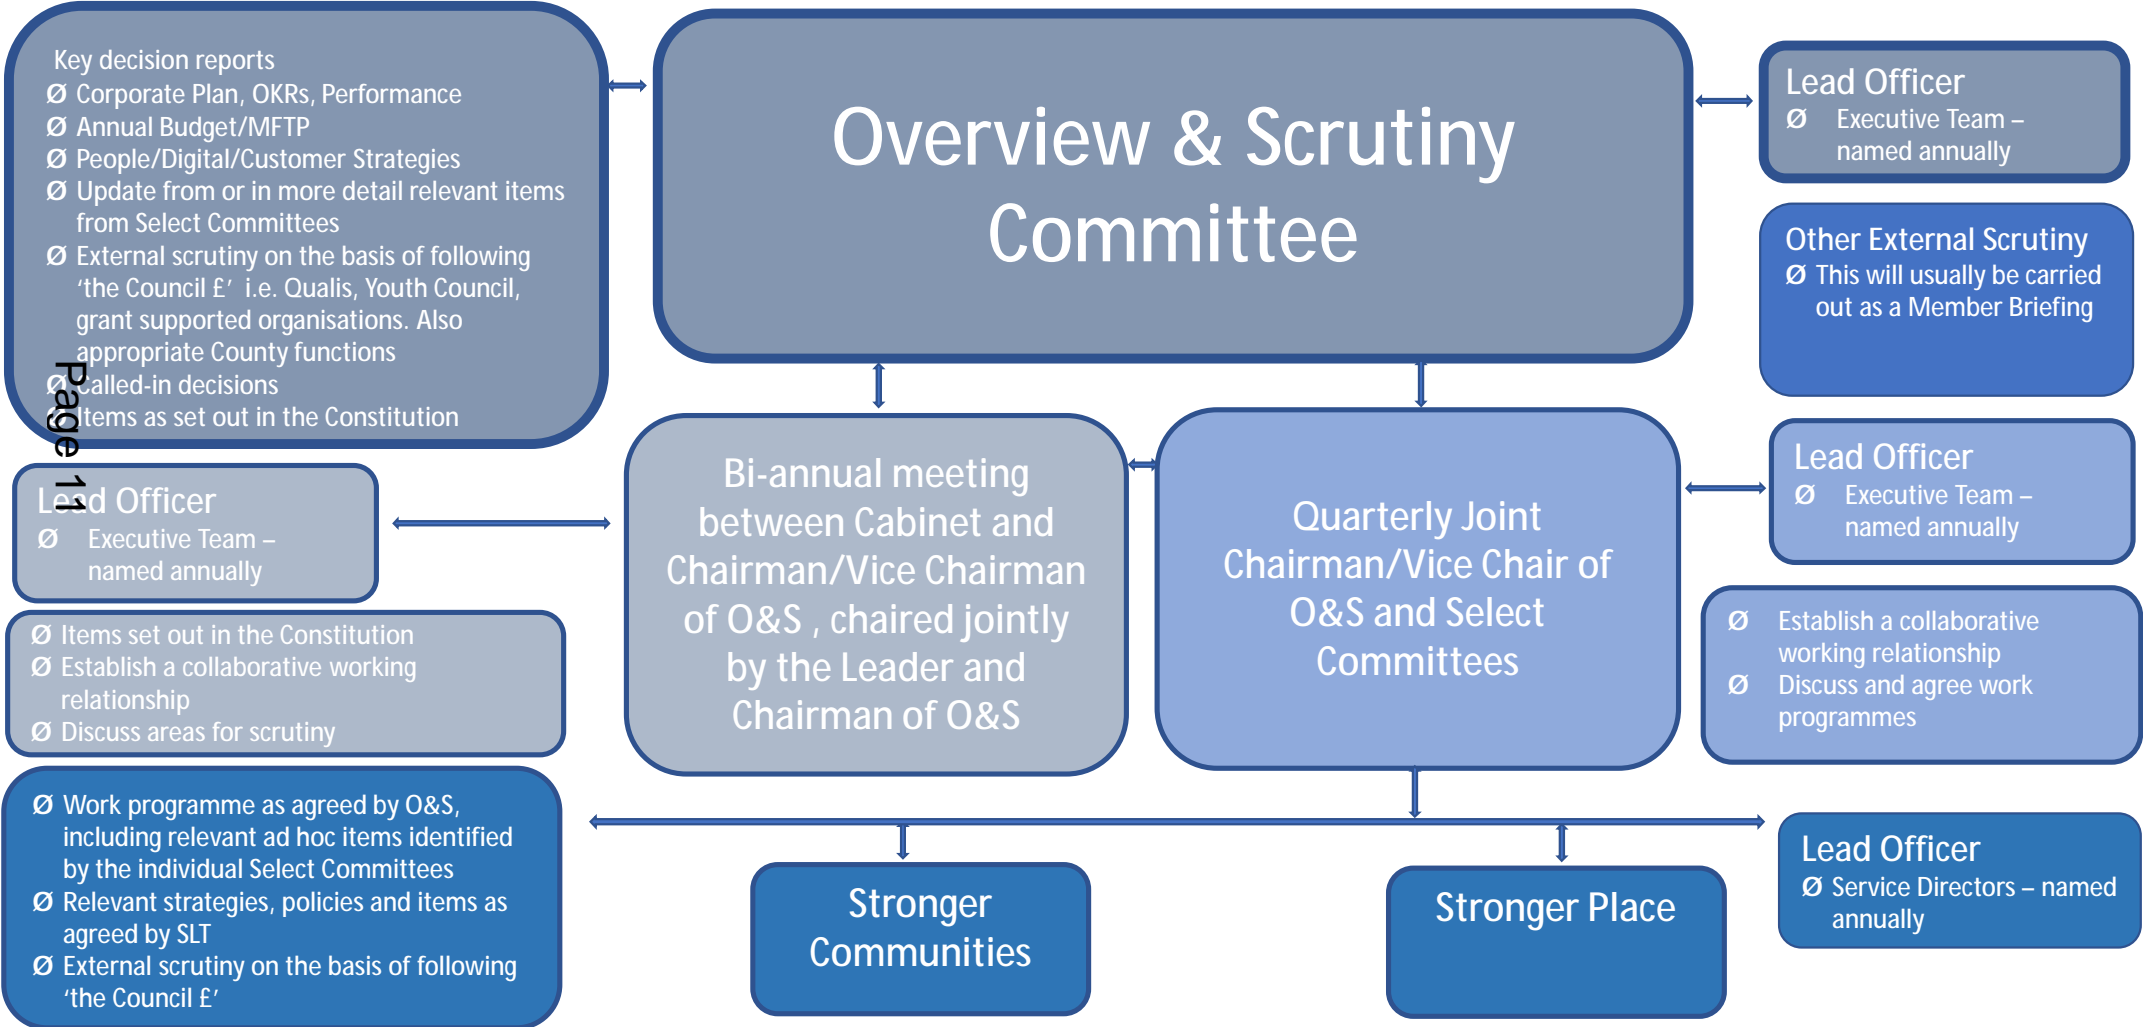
Key decision reports
Ø Corporate Plan, OKRs, Performance
Ø Annual Budget/MFTP
Ø People/Digital/Customer Strategies
Ø Update from or in more detail relevant items from Select Committees
Ø External scrutiny on the basis of following 'the Council £' i.e. Qualis, Youth Council, grant supported organisations. Also appropriate County functions
Ø Called-in decisions
Ø Items as set out in the Constitution

Page 11

Overview & Scrutiny Committee

Lead Officer
Ø Executive Team – named annually

Other External Scrutiny
Ø This will usually be carried out as a Member Briefing

Lead Officer
Ø Executive Team – named annually

Bi-annual meeting between Cabinet and Chairman/Vice Chairman of O&S , chaired jointly by the Leader and Chairman of O&S

Quarterly Joint Chairman/Vice Chair of O&S and Select Committees

Lead Officer
Ø Executive Team – named annually

Ø Items set out in the Constitution
Ø Establish a collaborative working relationship
Ø Discuss areas for scrutiny

Ø Establish a collaborative working relationship
Ø Discuss and agree work programmes

Ø Work programme as agreed by O&S, including relevant ad hoc items identified by the individual Select Committees
Ø Relevant strategies, policies and items as agreed by SLT
Ø External scrutiny on the basis of following 'the Council £'

Stronger Communities

Stronger Place

Lead Officer
Ø Service Directors – named annually